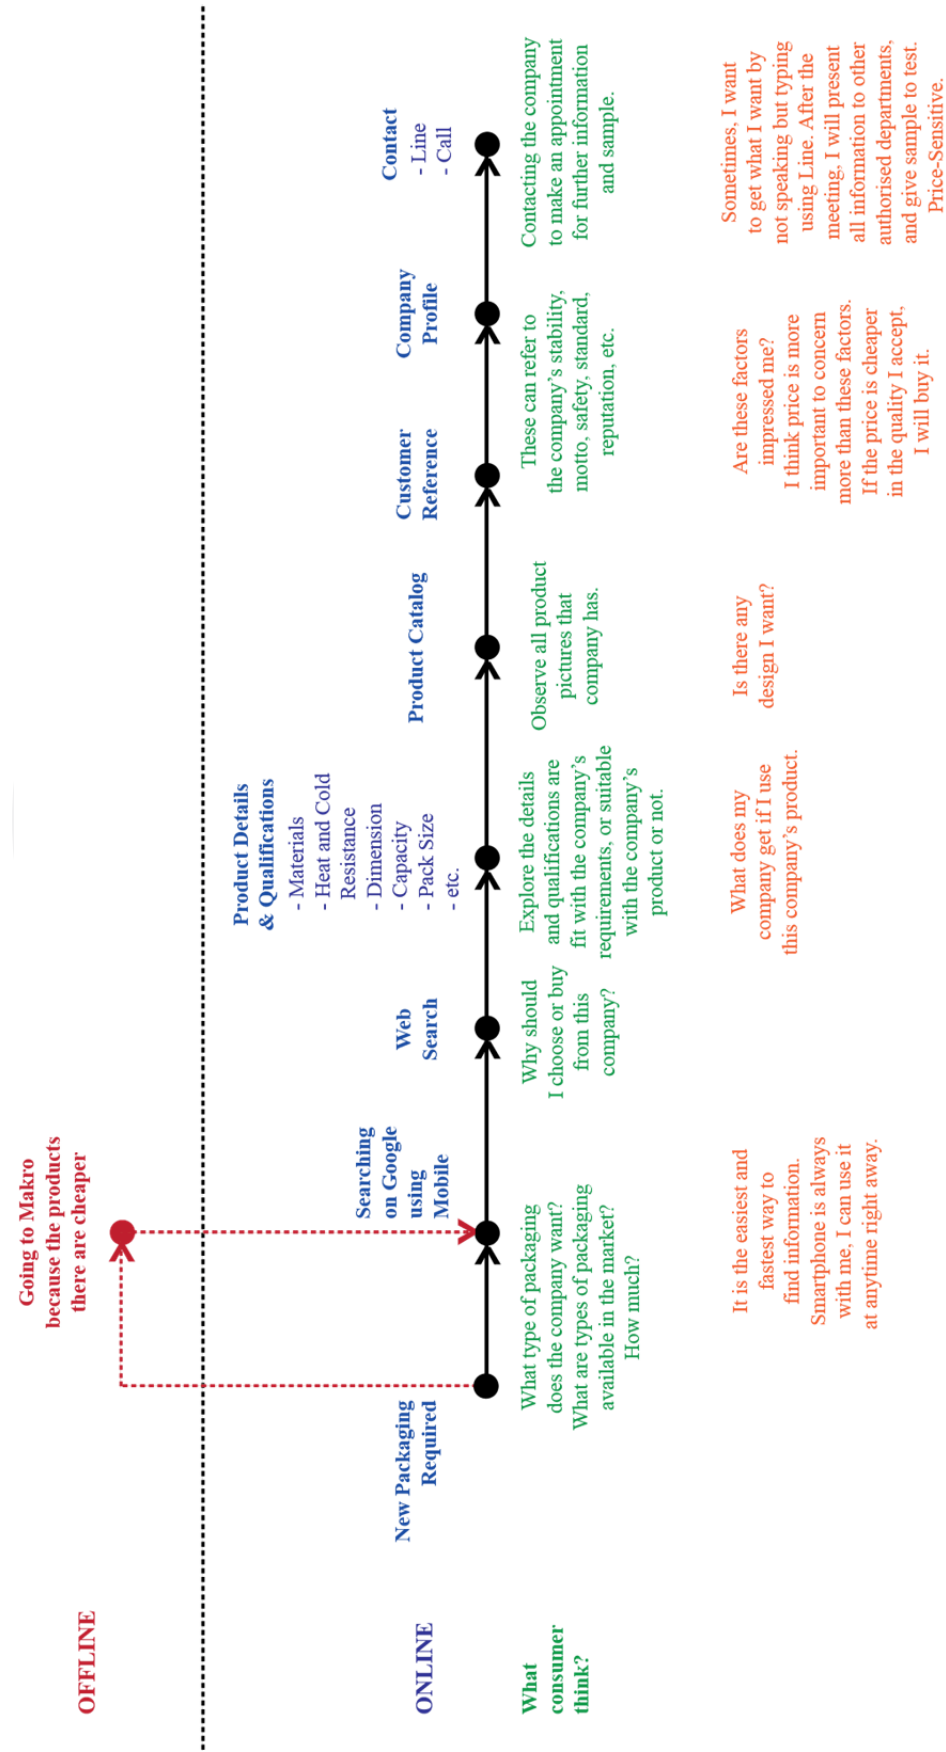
OFFLINE

Going to Makro because the products there are cheaper

ONLINE

New Packaging Required

Searching on Google using Mobile

Web Search

Product Details & Qualifications
- Materials
- Heat and Cold Resistance
- Dimension
- Capacity
- Pack Size
- etc.

Product Catalog

Customer Reference

Company Profile

Contact
- Line
- Call

What consumer think?

What type of packaging does the company want? What are types of packaging available in the market? How much?

Why should I choose or buy from this company?

Explore the details and qualifications are fit with the company's requirements, or suitable with the company's product or not.

Observe all product pictures that company has.

These can refer to the company's stability, motto, safety, standard, reputation, etc.

Contacting the company to make an appointment for further information and sample.

It is the easiest and fastest way to find information. Smartphone is always with me, I can use it at anytime right away.

What does my company get if I use this company's product.

Is there any design I want?

Are these factors impressed me? I think price is more important to concern more than these factors. If the price is cheaper in the quality I accept, I will buy it.

Sometimes, I want to get what I want by not speaking but typing using Line. After the meeting, I will present all information to other authorised departments, and give sample to test. Price-Sensitive.